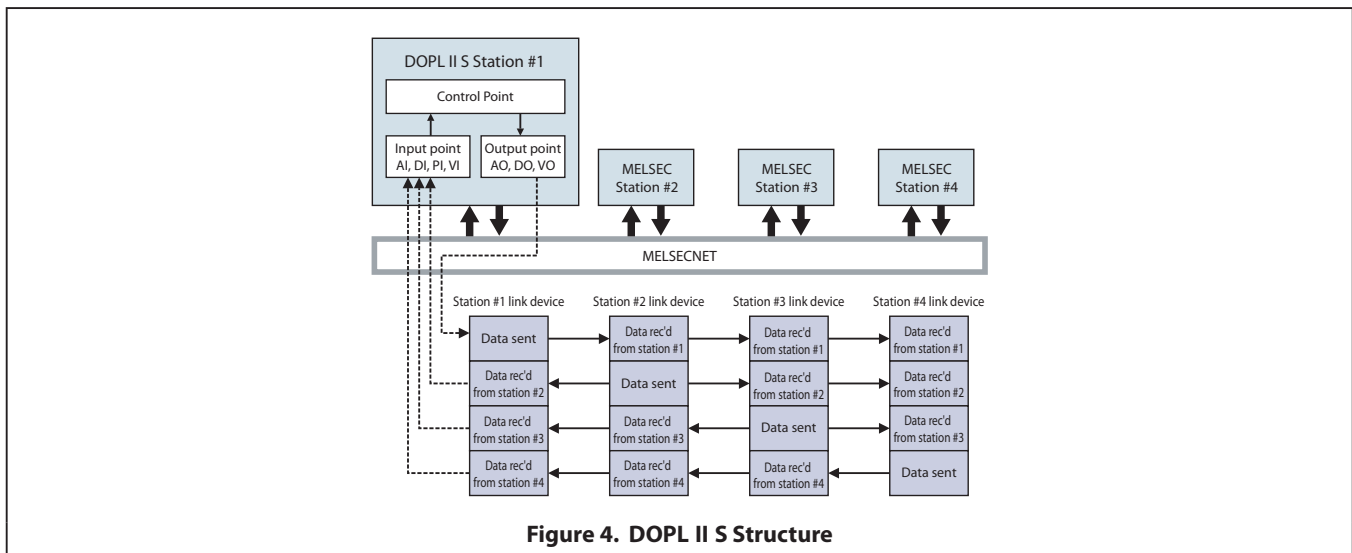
DOPL II S Station #1

Control Point

Input point
AI, DI, PI, VI

Output point
AO, DO, VO

MELSEC
Station #2

MELSEC
Station #3

MELSEC
Station #4

MELSECNET

Station #1 link device

Station #2 link device

Station #3 link device

Station #4 link device

| Station #1 link device | Station #2 link device | Station #3 link device | Station #4 link device |
|---|---|---|---|
| Data sent | Data rec'd from station #1 | Data rec'd from station #1 | Data rec'd from station #1 |
| Data rec'd from station #2 | Data sent | Data rec'd from station #2 | Data rec'd from station #2 |
| Data rec'd from station #3 | Data rec'd from station #3 | Data sent | Data rec'd from station #3 |
| Data rec'd from station #4 | Data rec'd from station #4 | Data rec'd from station #4 | Data sent |

Figure 4. DOPL II S Structure